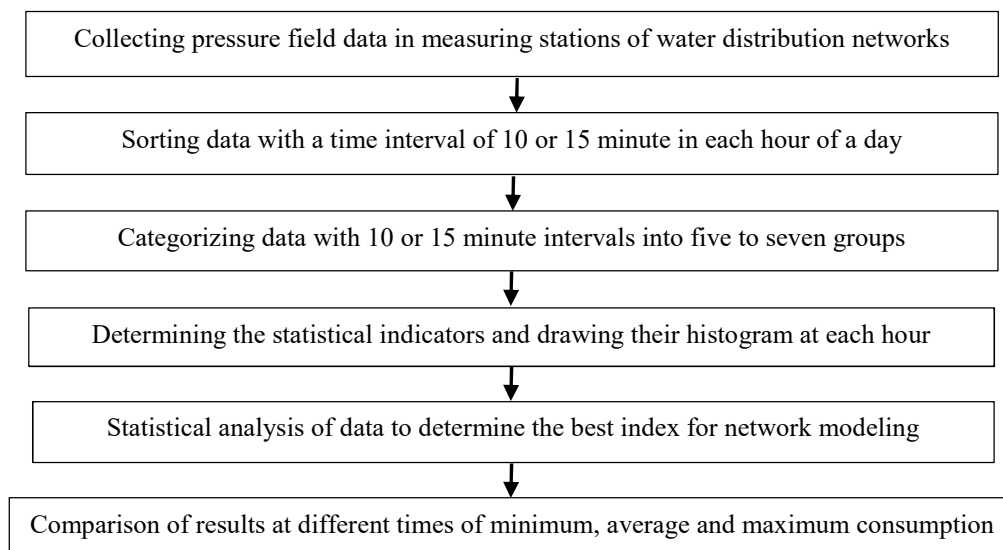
Collecting pressure field data in measuring stations of water distribution networks

Sorting data with a time interval of 10 or 15 minute in each hour of a day

Categorizing data with 10 or 15 minute intervals into five to seven groups

Determining the statistical indicators and drawing their histogram at each hour

Statistical analysis of data to determine the best index for network modeling

Comparison of results at different times of minimum, average and maximum consumption